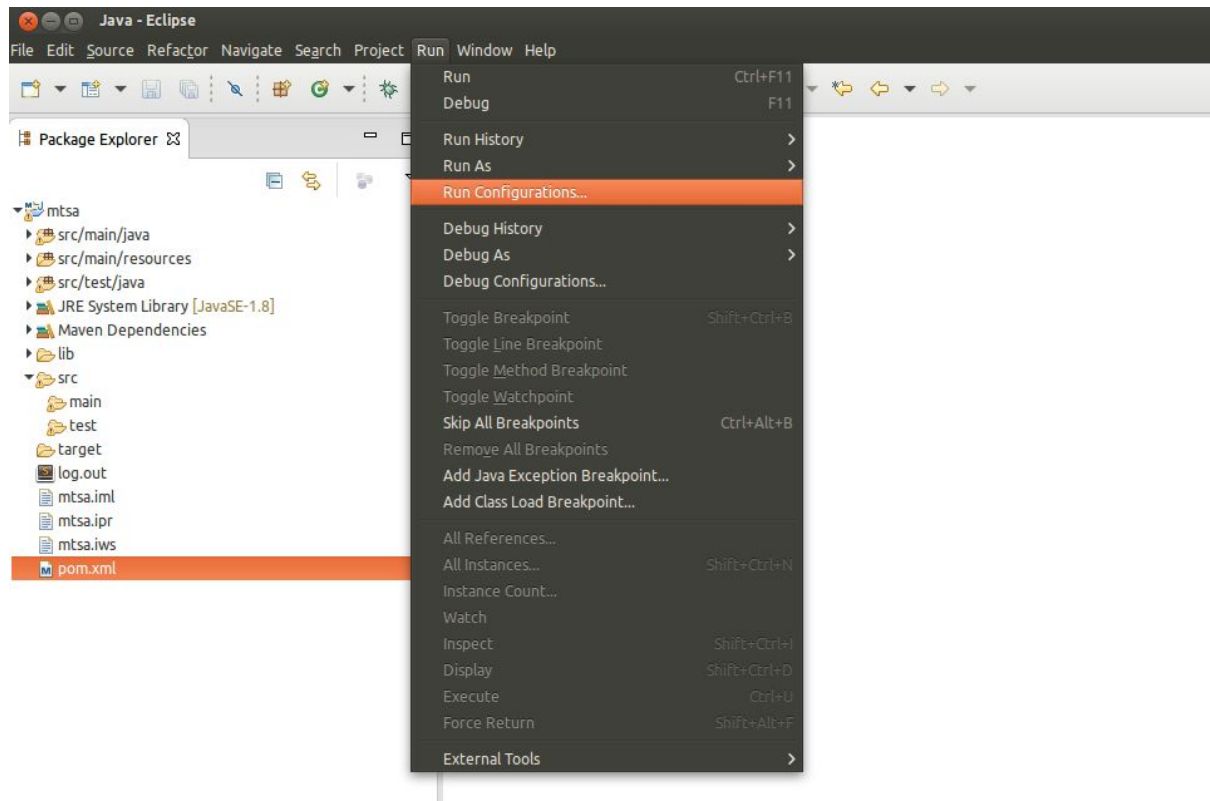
Java - Eclipse

File Edit Source Refactor Navigate Search Project Run Window Help

Package Explorer

mtsa
src/main/java
src/main/resources
src/test/java
JRE System Library [JavaSE-1.8]
Maven Dependencies
lib
src
main
test
target
log.out
mtsa.iml
mtsa.ipr
mtsa.iws
pom.xml

Run Ctrl+F11
Debug F11
Run History
Run As
Run Configurations...
Debug History
Debug As
Debug Configurations...
Toggle Breakpoint Shift+Ctrl+B
Toggle Line Breakpoint
Toggle Method Breakpoint
Toggle Watchpoint
Skip All Breakpoints Ctrl+Alt+B
Remove All Breakpoints
Add Java Exception Breakpoint...
Add Class Load Breakpoint...
All References...
All Instances... Shift+Ctrl+N
Instance Count...
Watch
Inspect Shift+Ctrl+I
Display Shift+Ctrl+D
Execute Ctrl+U
Force Return Shift+Alt+F
External Tools